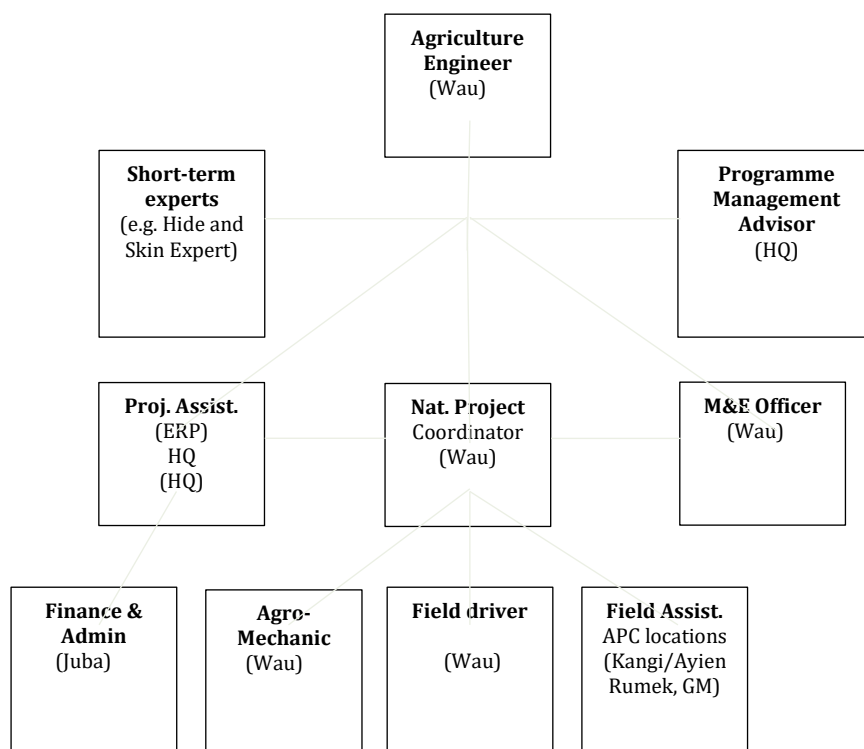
Agriculture Engineer
(Wau)

Short-term experts
(e.g. Hide and Skin Expert)

Programme Management Advisor
(HQ)

Proj. Assist.
(ERP)
HQ
(HQ)

Nat. Project
Coordinator
(Wau)

M&E Officer
(Wau)

Finance & Admin
(Juba)

Agro-Mechanic
(Wau)

Field driver
(Wau)

Field Assist.
APC locations
(Kangi/Ayien Rumek, GM)